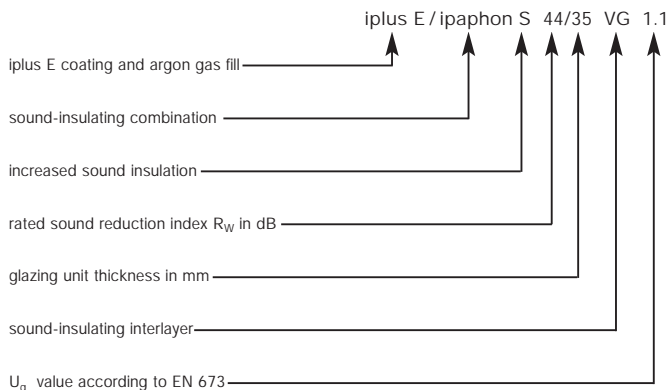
iplus E / ipaphon S 44/35 VG 1.1

iplus E coating and argon gas fill

sound-insulating combination

increased sound insulation

rated sound reduction index $R_W$ in dB

glazing unit thickness in mm

sound-insulating interlayer

$U_g$ value according to EN 673